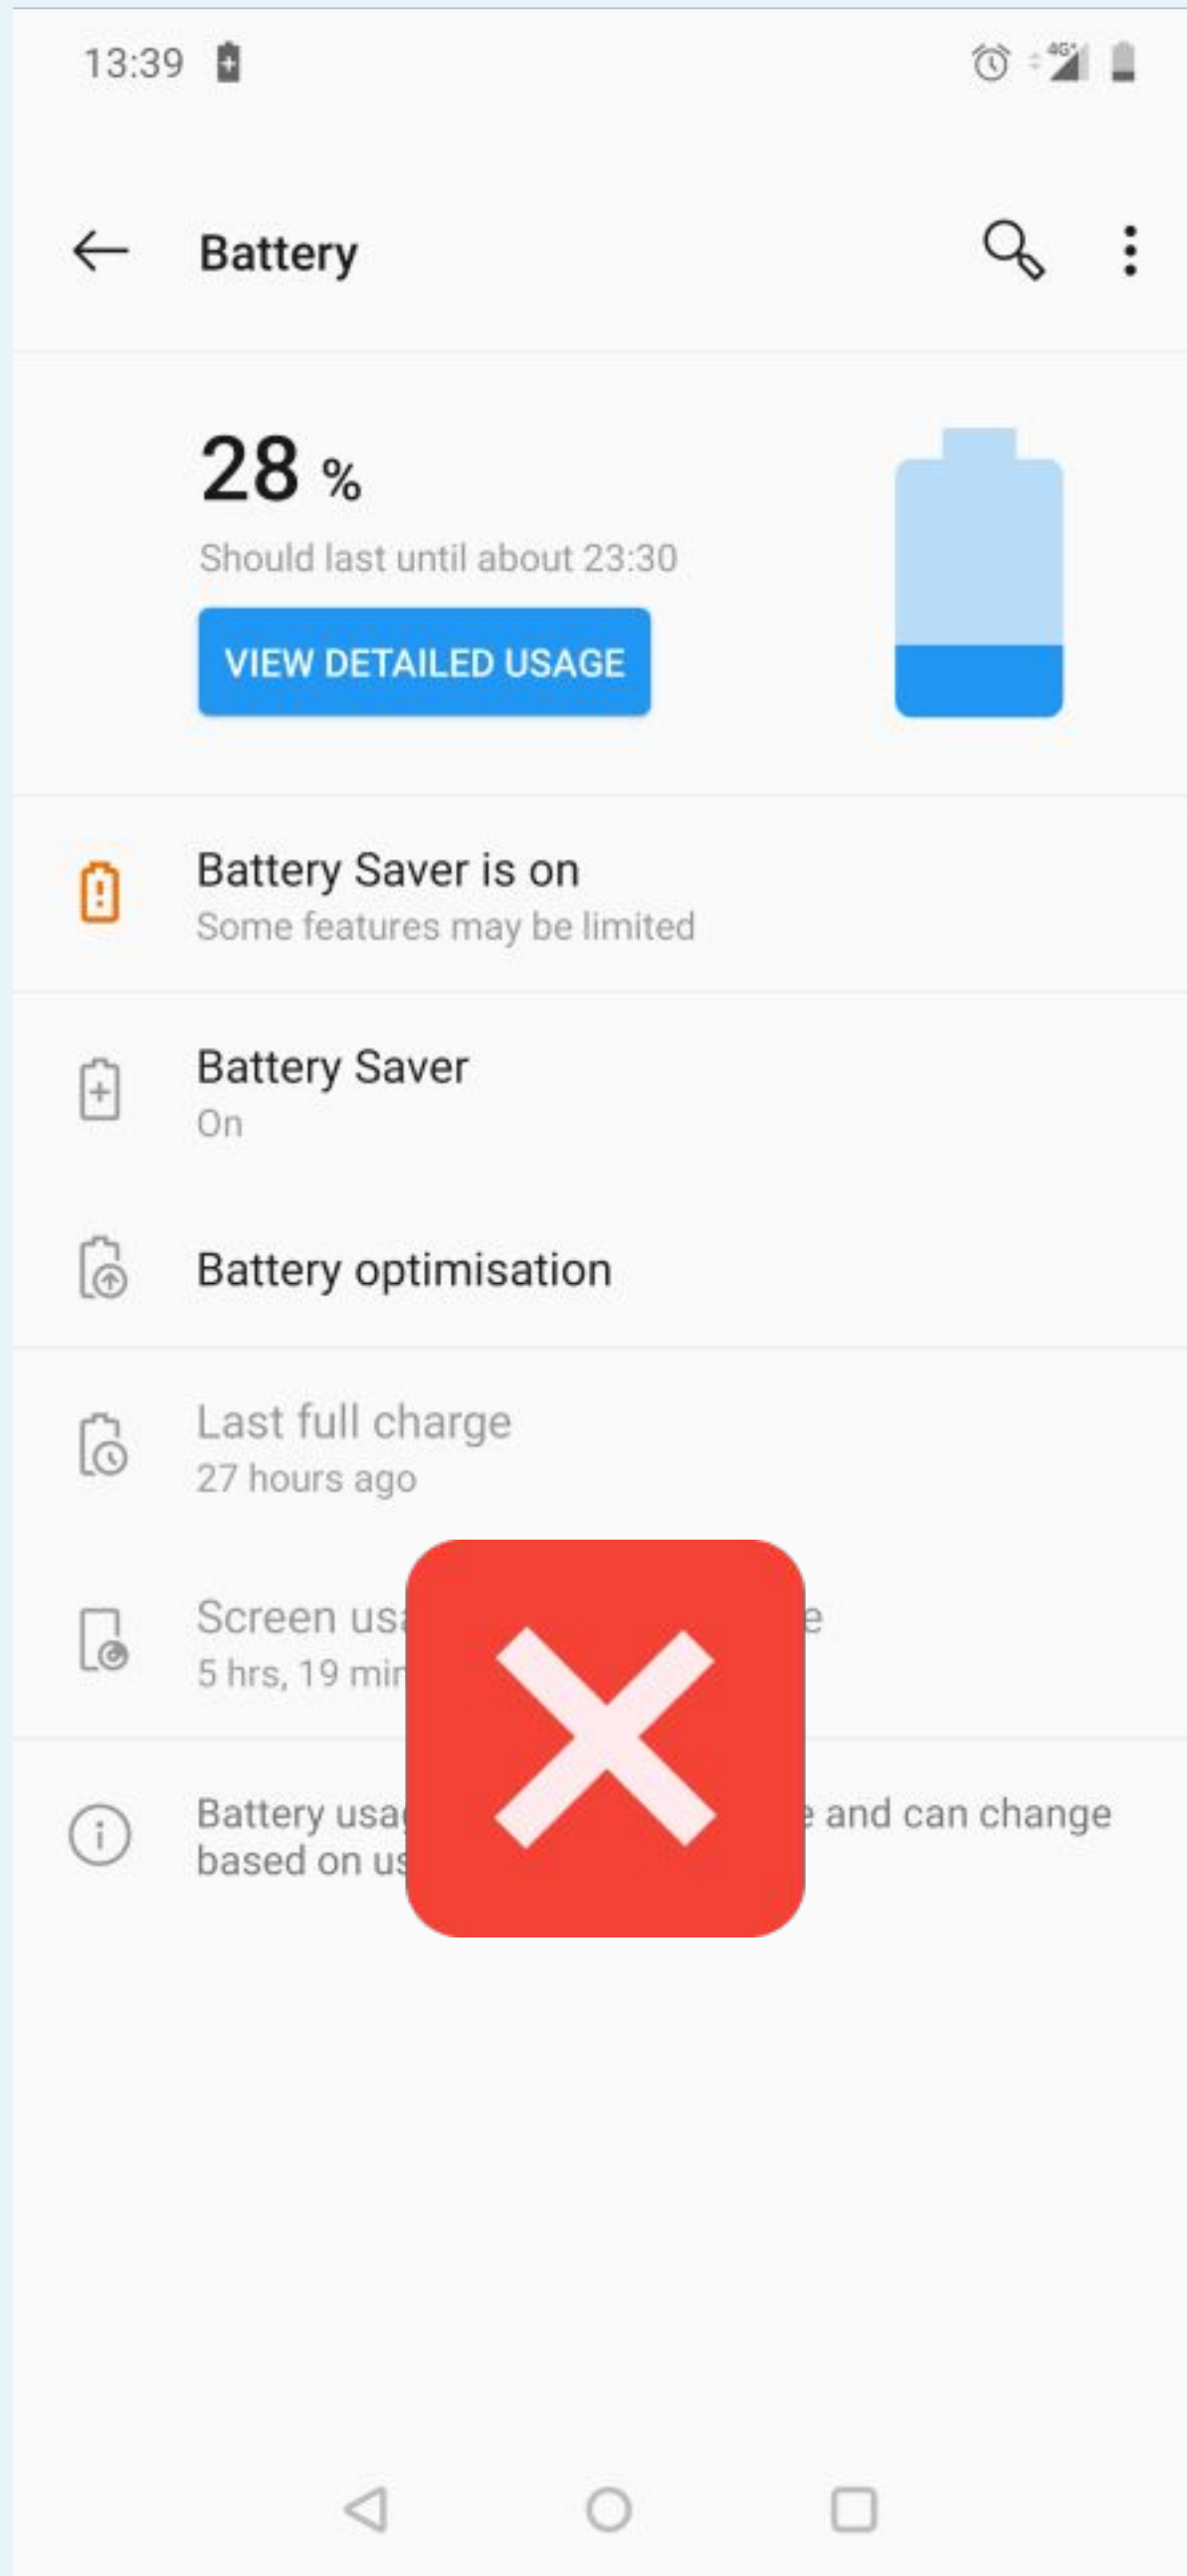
13:39

4G

Battery

28 %

Should last until about 23:30

VIEW DETAILED USAGE

Battery Saver is on

Some features may be limited

Battery Saver

On

Battery optimisation

Last full charge

27 hours ago

Screen us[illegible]e

5 hrs, 19 mi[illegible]

Battery usa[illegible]e and can change based on us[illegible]